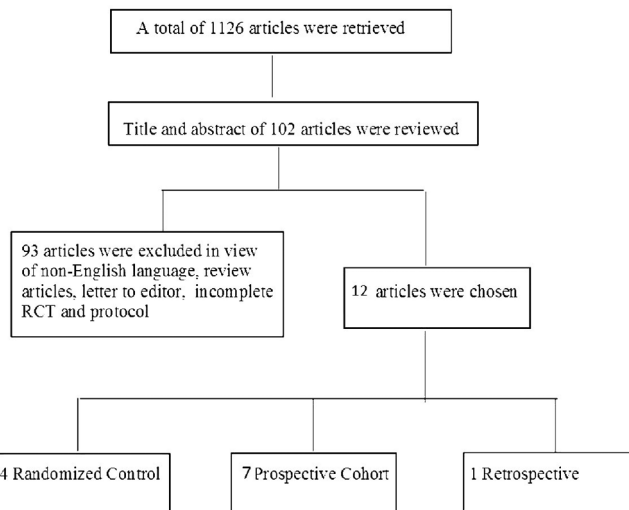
A total of 1126 articles were retrieved

Title and abstract of 102 articles were reviewed

93 articles were excluded in view of non-English language, review articles, letter to editor, incomplete RCT and protocol

12 articles were chosen

4 Randomized Control

7 Prospective Cohort

1 Retrospective